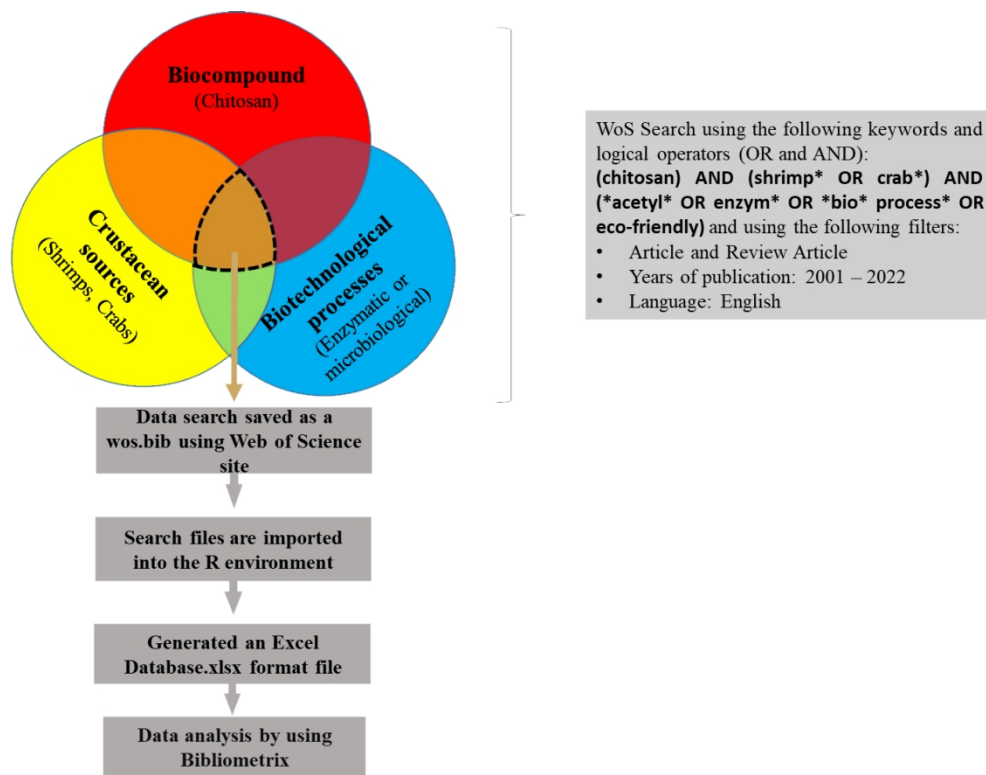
Biocompound
(Chitosan)

Crustacean sources
(Shrimps, Crabs)

Biotechnological processes
(Enzymatic or microbiological)

WoS Search using the following keywords and logical operators (OR and AND):
(chitosan) AND (shrimp* OR crab*) AND (*acetyl* OR enzym* OR *bio* process* OR eco-friendly) and using the following filters:
• Article and Review Article
• Years of publication: 2001 – 2022
• Language: English

Data search saved as a wos.bib using Web of Science site

Search files are imported into the R environment

Generated an Excel Database.xlsx format file

Data analysis by using Bibliometrix